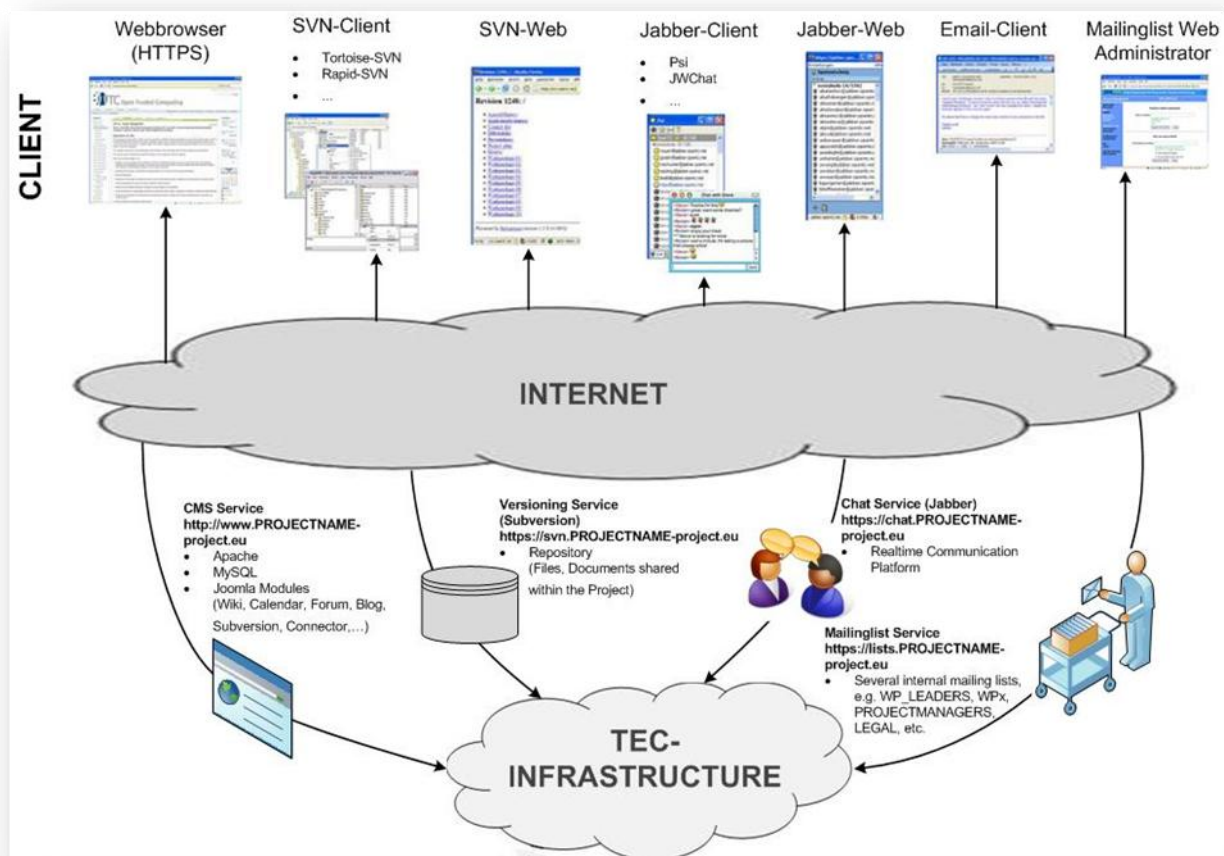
CLIENT

Webbrowser (HTTPS)

SVN-Client
- Tortoise-SVN
- Rapid-SVN
- …

SVN-Web

Revision 1246: /

Jabber-Client
- Psi
- JWChat
- …

Jabber-Web

Email-Client

Mailinglist Web Administrator

INTERNET

CMS Service
http://www.PROJECTNAME-project.eu
- Apache
- MySQL
- Joomla Modules (Wiki, Calendar, Forum, Blog, Subversion, Connector,…)

Versioning Service (Subversion)
https://svn.PROJECTNAME-project.eu
- Repository (Files, Documents shared within the Project)

Chat Service (Jabber)
https://chat.PROJECTNAME-project.eu
- Realtime Communication Platform

Mailinglist Service
https://lists.PROJECTNAME-project.eu
- Several internal mailing lists, e.g. WP_LEADERS, WPx, PROJECTMANAGERS, LEGAL, etc.

TEC-INFRASTRUCTURE